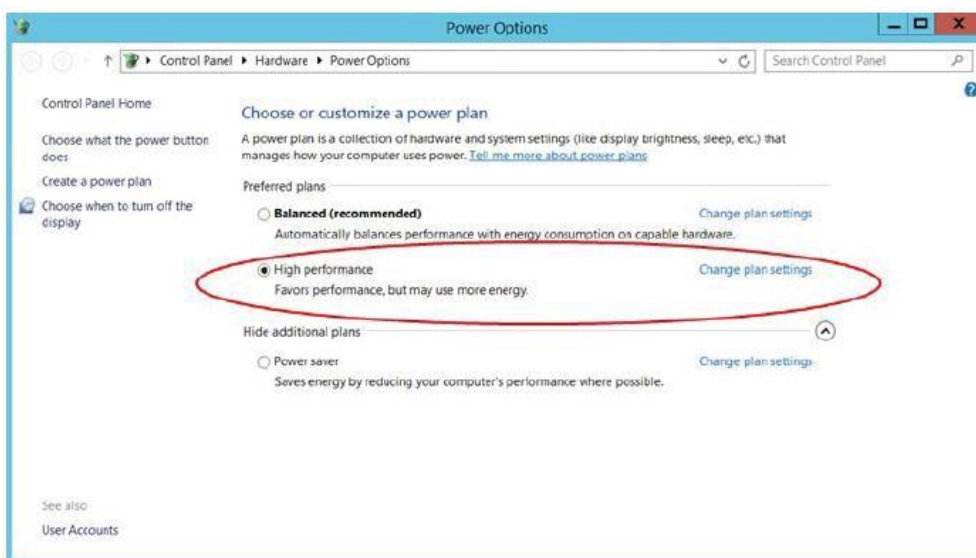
Power Options

Control Panel ▸ Hardware ▸ Power Options

Search Control Panel

Control Panel Home

Choose what the power button does

Create a power plan

Choose when to turn off the display

Choose or customize a power plan

A power plan is a collection of hardware and system settings (like display brightness, sleep, etc.) that manages how your computer uses power. Tell me more about power plans

Preferred plans

Balanced (recommended)

Change plan settings

Automatically balances performance with energy consumption on capable hardware.

High performance

Change plan settings

Favors performance, but may use more energy.

Hide additional plans

Power saver

Change plan settings

Saves energy by reducing your computer's performance where possible.

See also

User Accounts